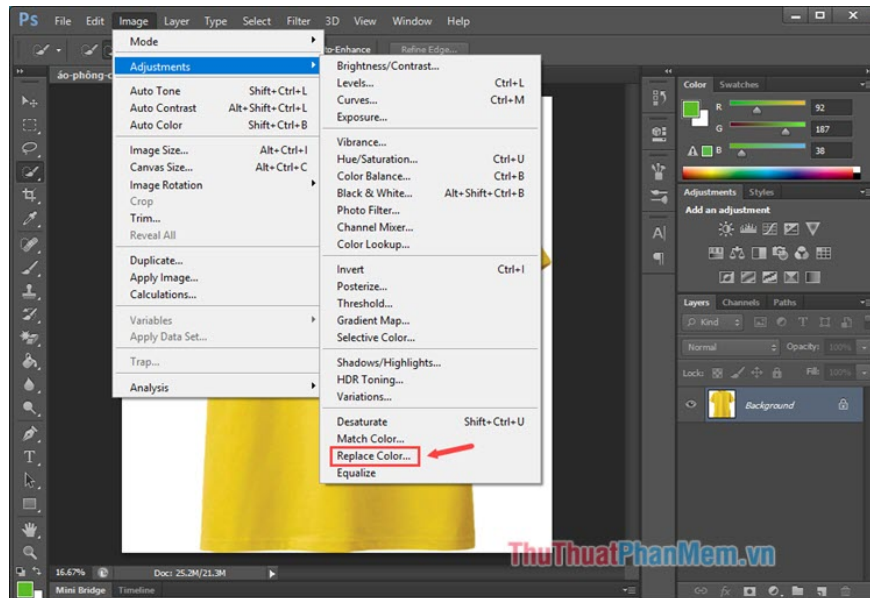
Ps File Edit Image Layer Type Select Filter 3D View Window Help

to-Enhance Refine Edge...

áo-phông-c

Mode
Adjustments
Auto Tone Shift+Ctrl+L
Auto Contrast Alt+Shift+Ctrl+L
Auto Color Shift+Ctrl+B
Image Size... Alt+Ctrl+I
Canvas Size... Alt+Ctrl+C
Image Rotation
Crop
Trim...
Reveal All
Duplicate...
Apply Image...
Calculations...
Variables
Apply Data Set...
Trap...
Analysis

Brightness/Contrast...
Levels... Ctrl+L
Curves... Ctrl+M
Exposure...
Vibrance...
Hue/Saturation... Ctrl+U
Color Balance... Ctrl+B
Black & White... Alt+Shift+Ctrl+B
Photo Filter...
Channel Mixer...
Color Lookup...
Invert Ctrl+I
Posterize...
Threshold...
Gradient Map...
Selective Color...
Shadows/Highlights...
HDR Toning...
Variations...
Desaturate Shift+Ctrl+U
Match Color...
Replace Color...
Equalize

Color Swatches
R 92
G 187
B 38

Adjustments Styles
Add an adjustment

Layers Channels Paths
Kind
Normal Opacity: 100%
Lock: Fill: 100%
Background

16.67% Doc: 25.2M/21.3M
Mini Bridge Timeline

ThuThuatPhanMem.vn